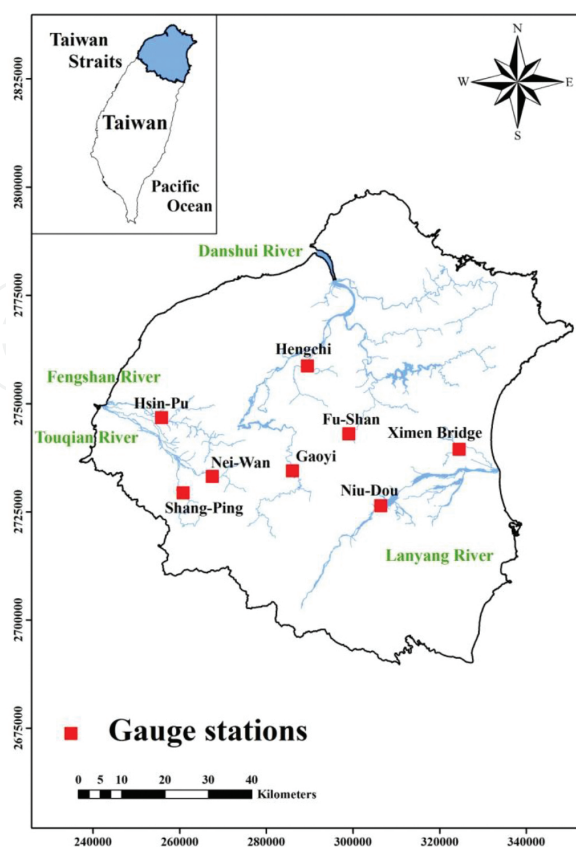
Taiwan Straits

Taiwan

Pacific Ocean

2825000

2800000

N
W
E
S

Danshui River

2775000

Hengchi

Fengshan River

2750000

Hsin-Pu

Fu-Shan

Ximen Bridge

Touqian River

Nei-Wan

Gaoyi

Shang-Ping

Niu-Dou

2725000

Lanyang River

2700000

2675000

Gauge stations

0 5 10 20 30 40
Kilometers

240000 260000 280000 300000 320000 340000